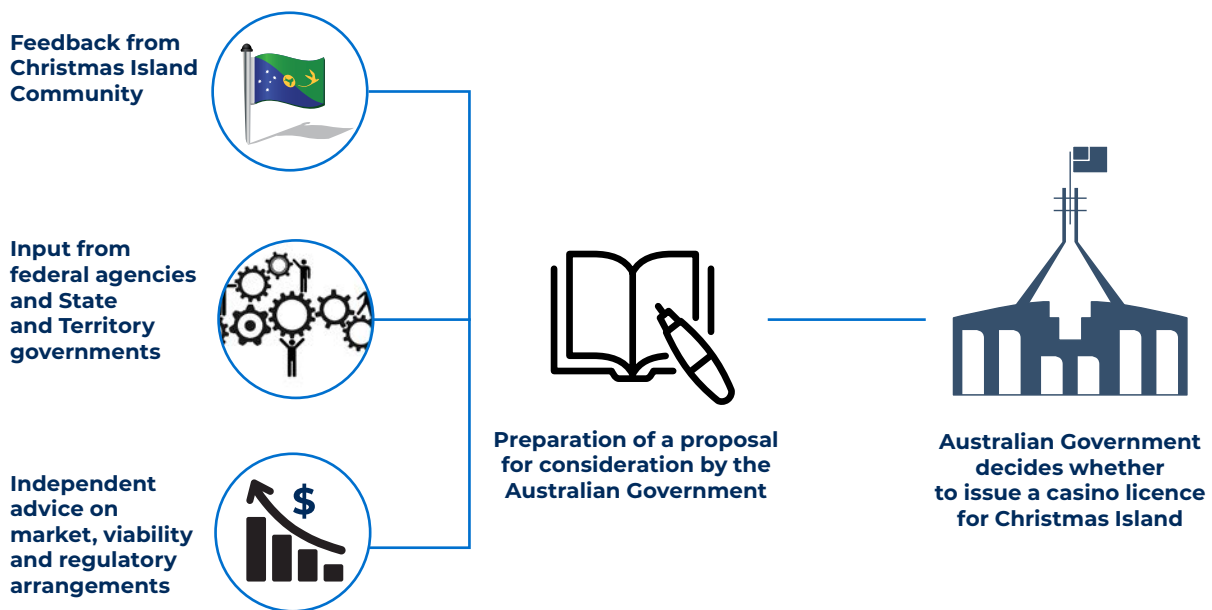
Feedback from Christmas Island Community

Input from federal agencies and State and Territory governments

Independent advice on market, viability and regulatory arrangements

$

Preparation of a proposal for consideration by the Australian Government

Australian Government decides whether to issue a casino licence for Christmas Island